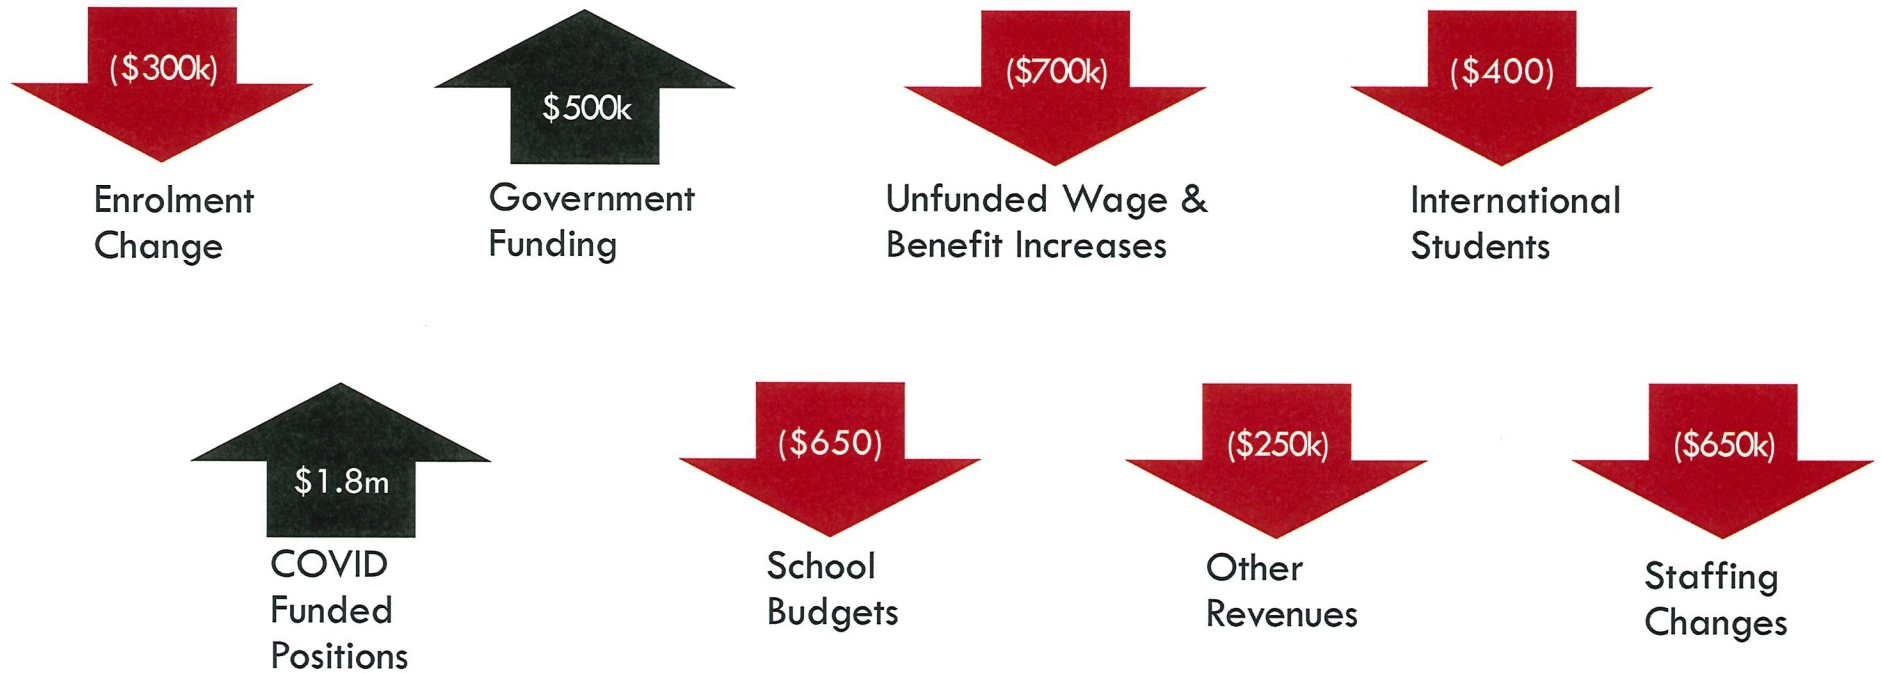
(\$300k)
Enrolment Change

\$500k
Government Funding

(\$700k)
Unfunded Wage & Benefit Increases

(\$400)
International Students

\$1.8m
COVID Funded Positions

(\$650)
School Budgets

(\$250k)
Other Revenues

(\$650k)
Staffing Changes